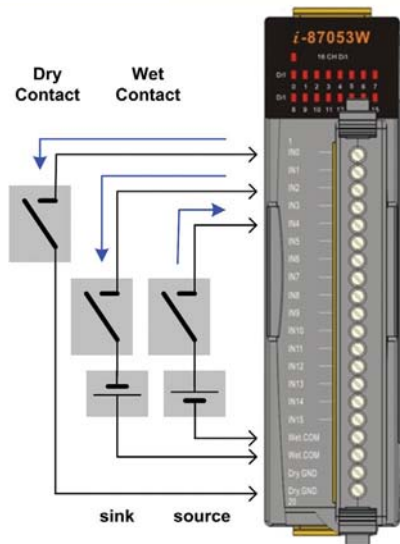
Dry Contact

Wet Contact

i-87053W

16 CH DI

DI

0 1 2 3 4 5 6 7

DI

8 9 10 11 12 13 14 15

1
IN0
IN1
IN2
IN3
IN4
IN5
IN6
IN7
IN8
IN9
IN10
IN11
IN12
IN13
IN14
IN15
Wet.COM
Wet.COM
Dry GND
Dry GND
20

sink

source